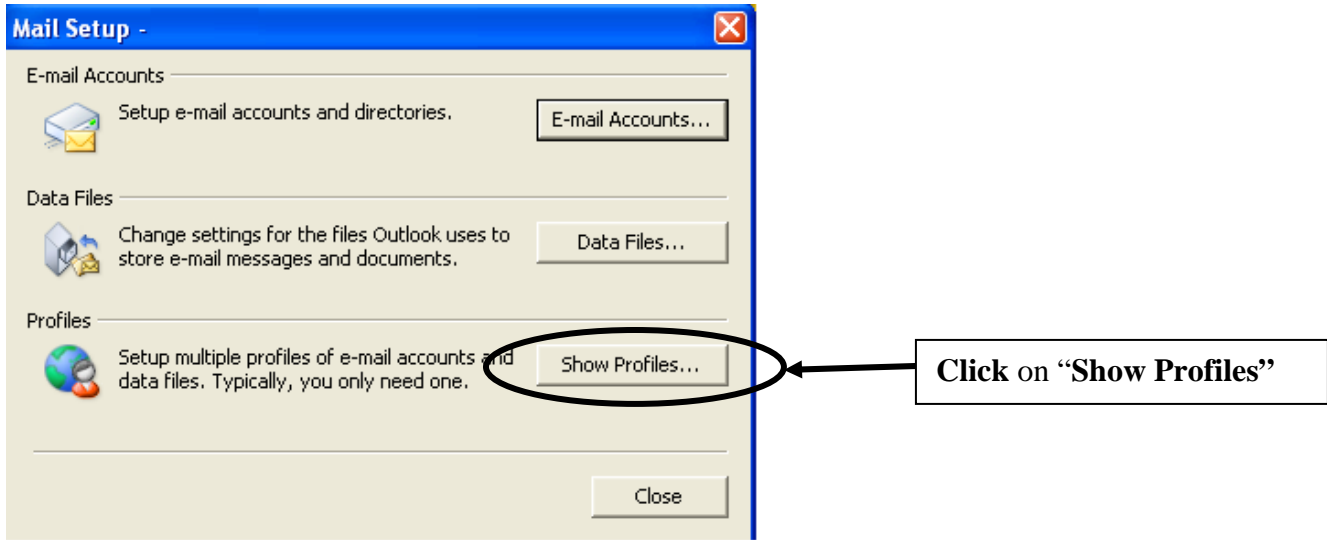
Mail Setup -

E-mail Accounts

Setup e-mail accounts and directories.

E-mail Accounts...

Data Files

Change settings for the files Outlook uses to store e-mail messages and documents.

Data Files...

Profiles

Setup multiple profiles of e-mail accounts and data files. Typically, you only need one.

Show Profiles...

Close

Click on "Show Profiles"